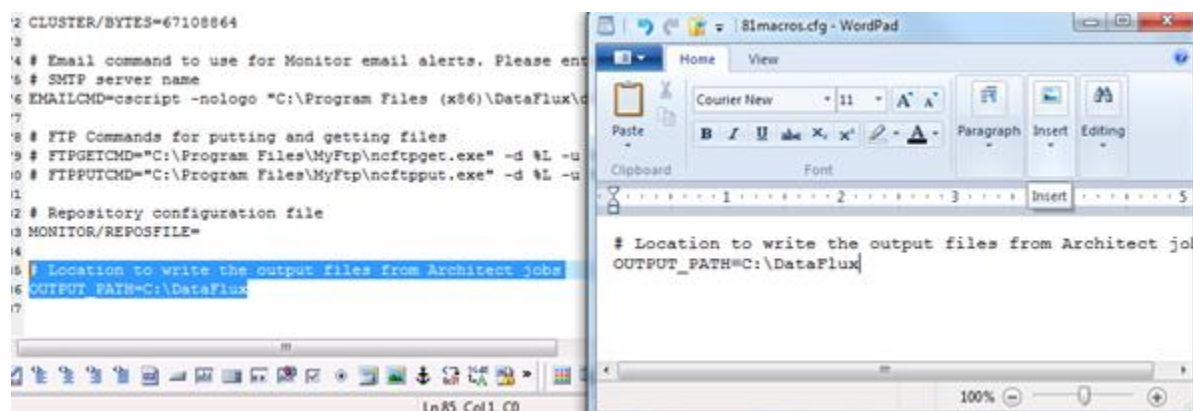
2 CLUSTER/BYTES=67108864
3
4 # Email command to use for Monitor email alerts. Please ent
5 # SMTP server name
6 EMAILCMD=cscript -nologo "C:\Program Files (x86)\DataFlux\d
7
8 # FTP Commands for putting and getting files
9 # FTPGETCMD="C:\Program Files\MyFtp\ncftpget.exe" -d %L -u
0 # FTPPUTCMD="C:\Program Files\MyFtp\ncftpput.exe" -d %L -u
1
2 # Repository configuration file
3 MONITOR/REPOSFILE=
4
5 # Location to write the output files from Architect jobs
6 OUTPUT_PATH=C:\DataFlux
7

Ln 85 Col 1 C0

81macros.cfg - WordPad

Home View

Paste
Clipboard
Courier New 11
B I U abc $X_2$ $X^2$
Font
Paragraph
Insert
Editing

1 2 3 Insert 5

# Location to write the output files from Architect jo
OUTPUT_PATH=C:\DataFlux

100%